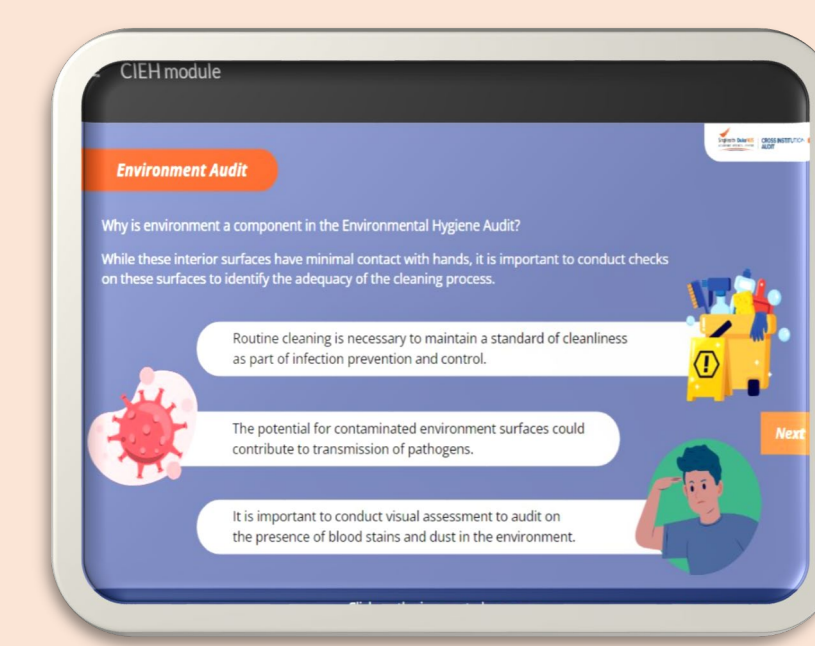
CIEH module

CROSS INSTITUTION AUDIT

Environment Audit

Why is environment a component in the Environmental Hygiene Audit?

While these interior surfaces have minimal contact with hands, it is important to conduct checks on these surfaces to identify the adequacy of the cleaning process.

Routine cleaning is necessary to maintain a standard of cleanliness as part of infection prevention and control.

The potential for contaminated environment surfaces could contribute to transmission of pathogens.

It is important to conduct visual assessment to audit on the presence of blood stains and dust in the environment.

Next

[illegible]